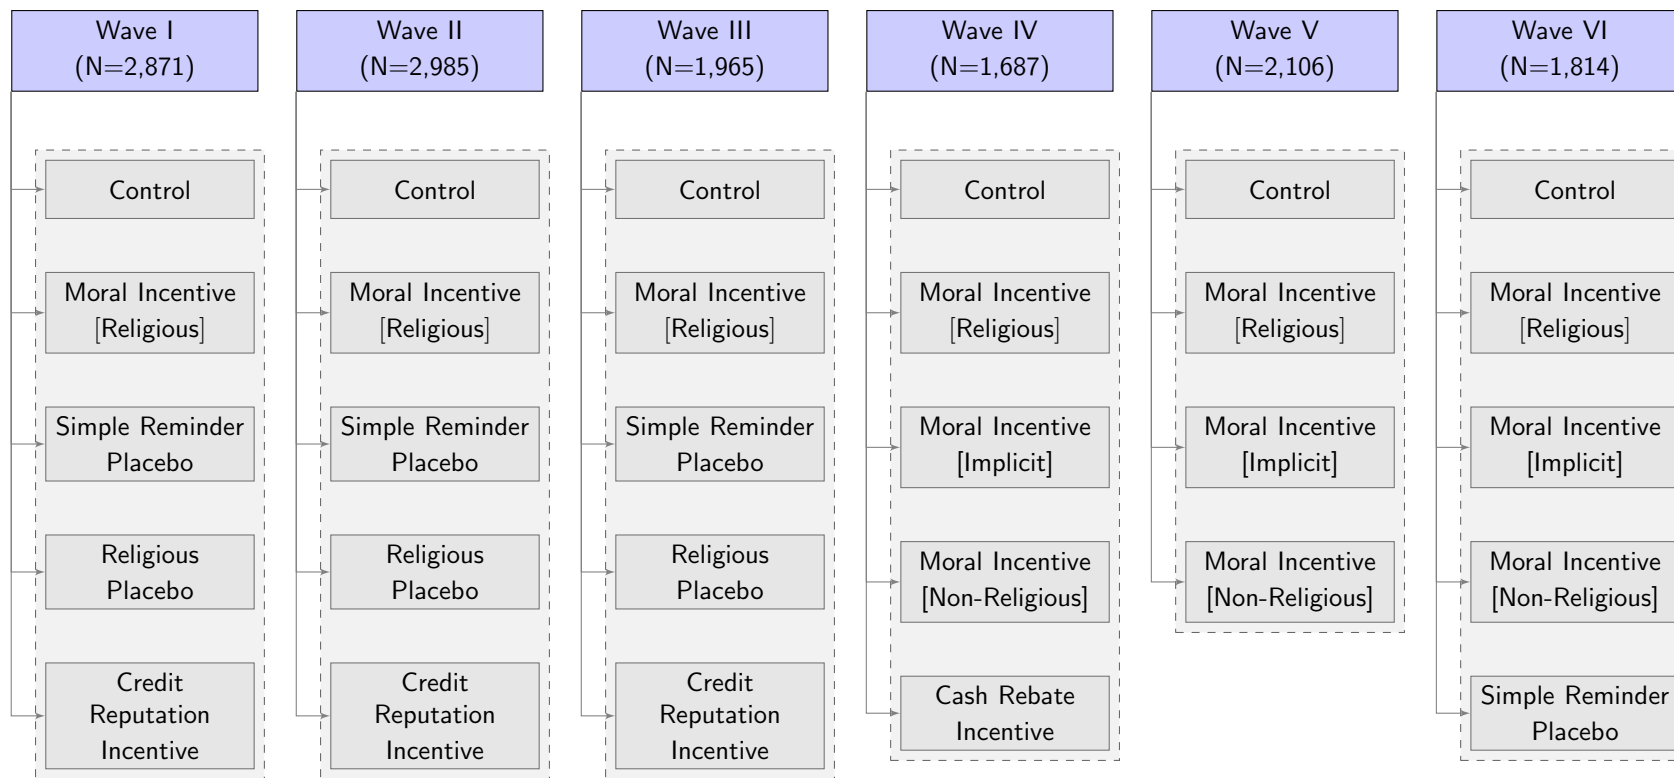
Wave I
(N=2,871)

Control

Moral Incentive
[Religious]

Simple Reminder
Placebo

Religious
Placebo

Credit
Reputation
Incentive

Wave II
(N=2,985)

Control

Moral Incentive
[Religious]

Simple Reminder
Placebo

Religious
Placebo

Credit
Reputation
Incentive

Wave III
(N=1,965)

Control

Moral Incentive
[Religious]

Simple Reminder
Placebo

Religious
Placebo

Credit
Reputation
Incentive

Wave IV
(N=1,687)

Control

Moral Incentive
[Religious]

Moral Incentive
[Implicit]

Moral Incentive
[Non-Religious]

Cash Rebate
Incentive

Wave V
(N=2,106)

Control

Moral Incentive
[Religious]

Moral Incentive
[Implicit]

Moral Incentive
[Non-Religious]

Wave VI
(N=1,814)

Control

Moral Incentive
[Religious]

Moral Incentive
[Implicit]

Moral Incentive
[Non-Religious]

Simple Reminder
Placebo